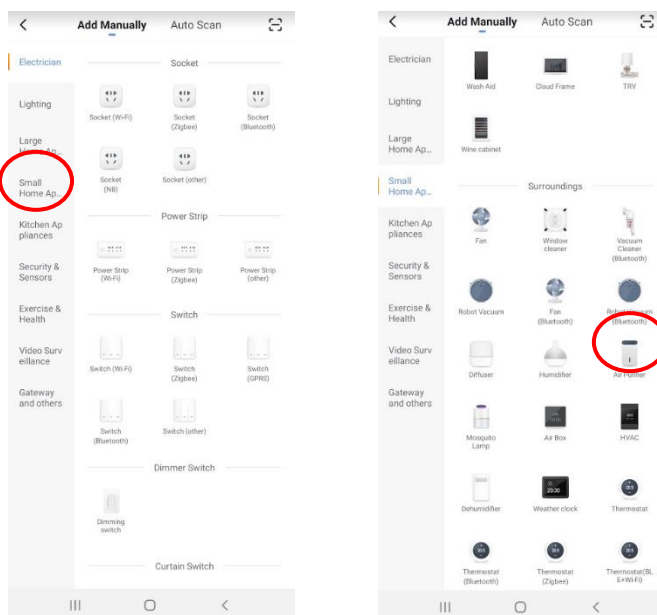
Add Manually Auto Scan

Electrician
Lighting
Large Home Ap...
Small Home Ap...
Kitchen Appliances
Security & Sensors
Exercise & Health
Video Surveillance
Gateway and others

Socket
Socket (Wi-Fi)
Socket (Zigbee)
Socket (Bluetooth)
Socket (NB)
Socket (other)

Power Strip
Power Strip (Wi-Fi)
Power Strip (Zigbee)
Power Strip (other)

Switch
Switch (Wi-Fi)
Switch (Zigbee)
Switch (GPRS)
Switch (Bluetooth)
Switch (other)

Dimmer Switch
Dimming switch

Curtain Switch

Add Manually Auto Scan

Electrician
Lighting
Large Home Ap...
Small Home Ap...
Kitchen Appliances
Security & Sensors
Exercise & Health
Video Surveillance
Gateway and others

Wash Aid
Cloud Frame
TRV
Wine cabinet

Surroundings
Fan
Window cleaner
Vacuum Cleaner (Bluetooth)
Robot Vacuum
Fan (Bluetooth)
Robot Vacuum (Bluetooth)
Diffuser
Humidifier
Air Purifier
Mosquito Lamp
Air Box
HVAC
Dehumidifier
Weather clock
Thermostat
Thermostat (Bluetooth)
Thermostat (Zigbee)
Thermostat(BLE+Wi-Fi)